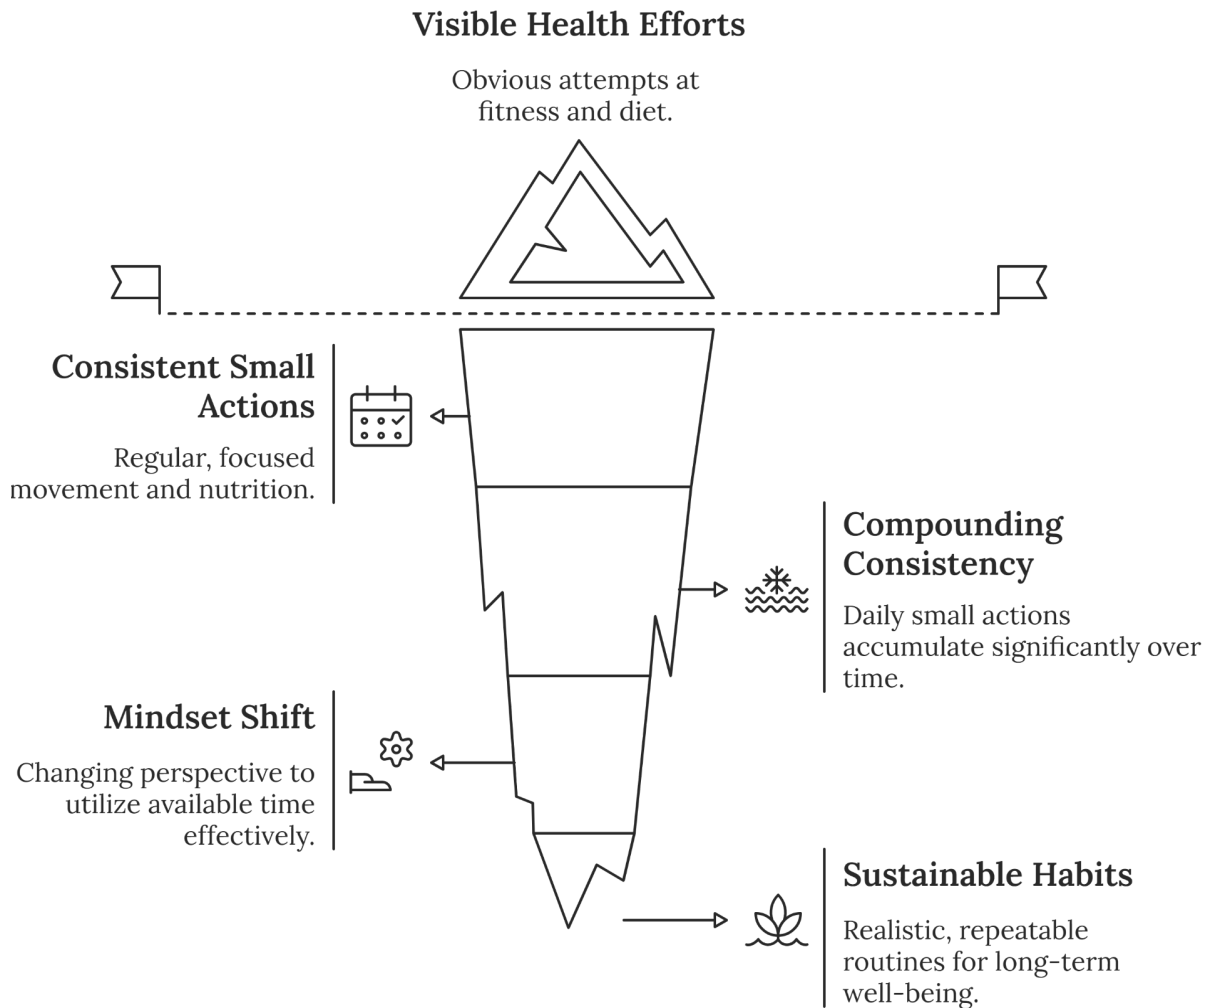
Visible Health Efforts

Obvious attempts at fitness and diet.

Consistent Small Actions

Regular, focused movement and nutrition.

Compounding Consistency

Daily small actions accumulate significantly over time.

Mindset Shift

Changing perspective to utilize available time effectively.

Sustainable Habits

Realistic, repeatable routines for long-term well-being.